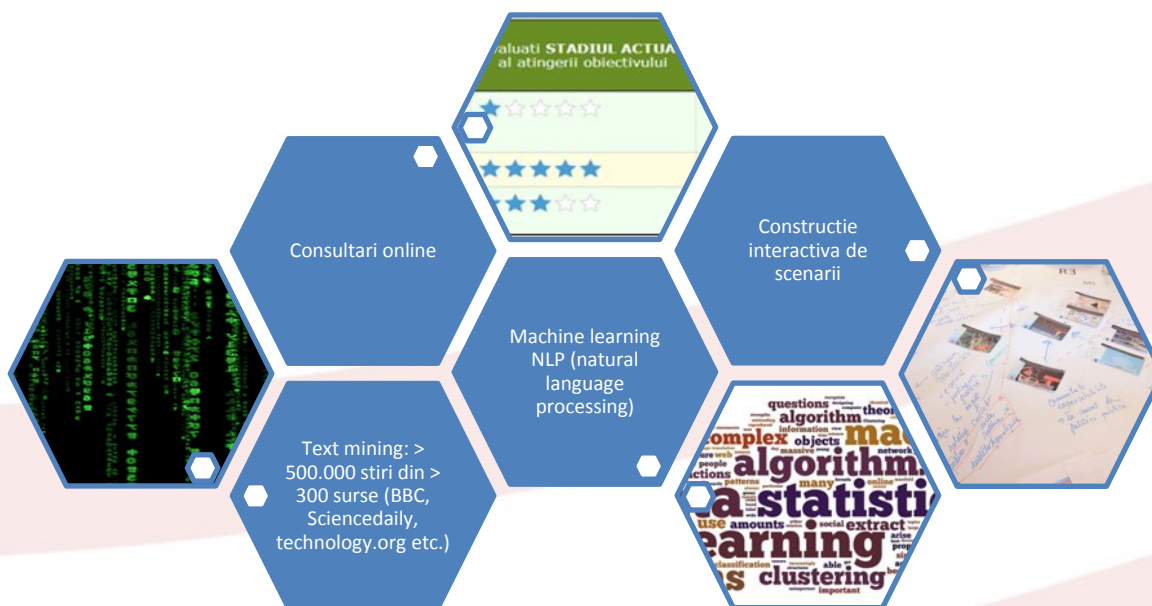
valuati STADIUL ACTUA
al atingerii obiectivului

Consultari online

Constructie interactiva de scenarii

Machine learning NLP (natural language processing)

Text mining: > 500.000 stiri din > 300 surse (BBC, Sciencedaily, technology.org etc.)

questions theor algorithm information objects complex mac algorithm statistic amounts extract learning clustering important